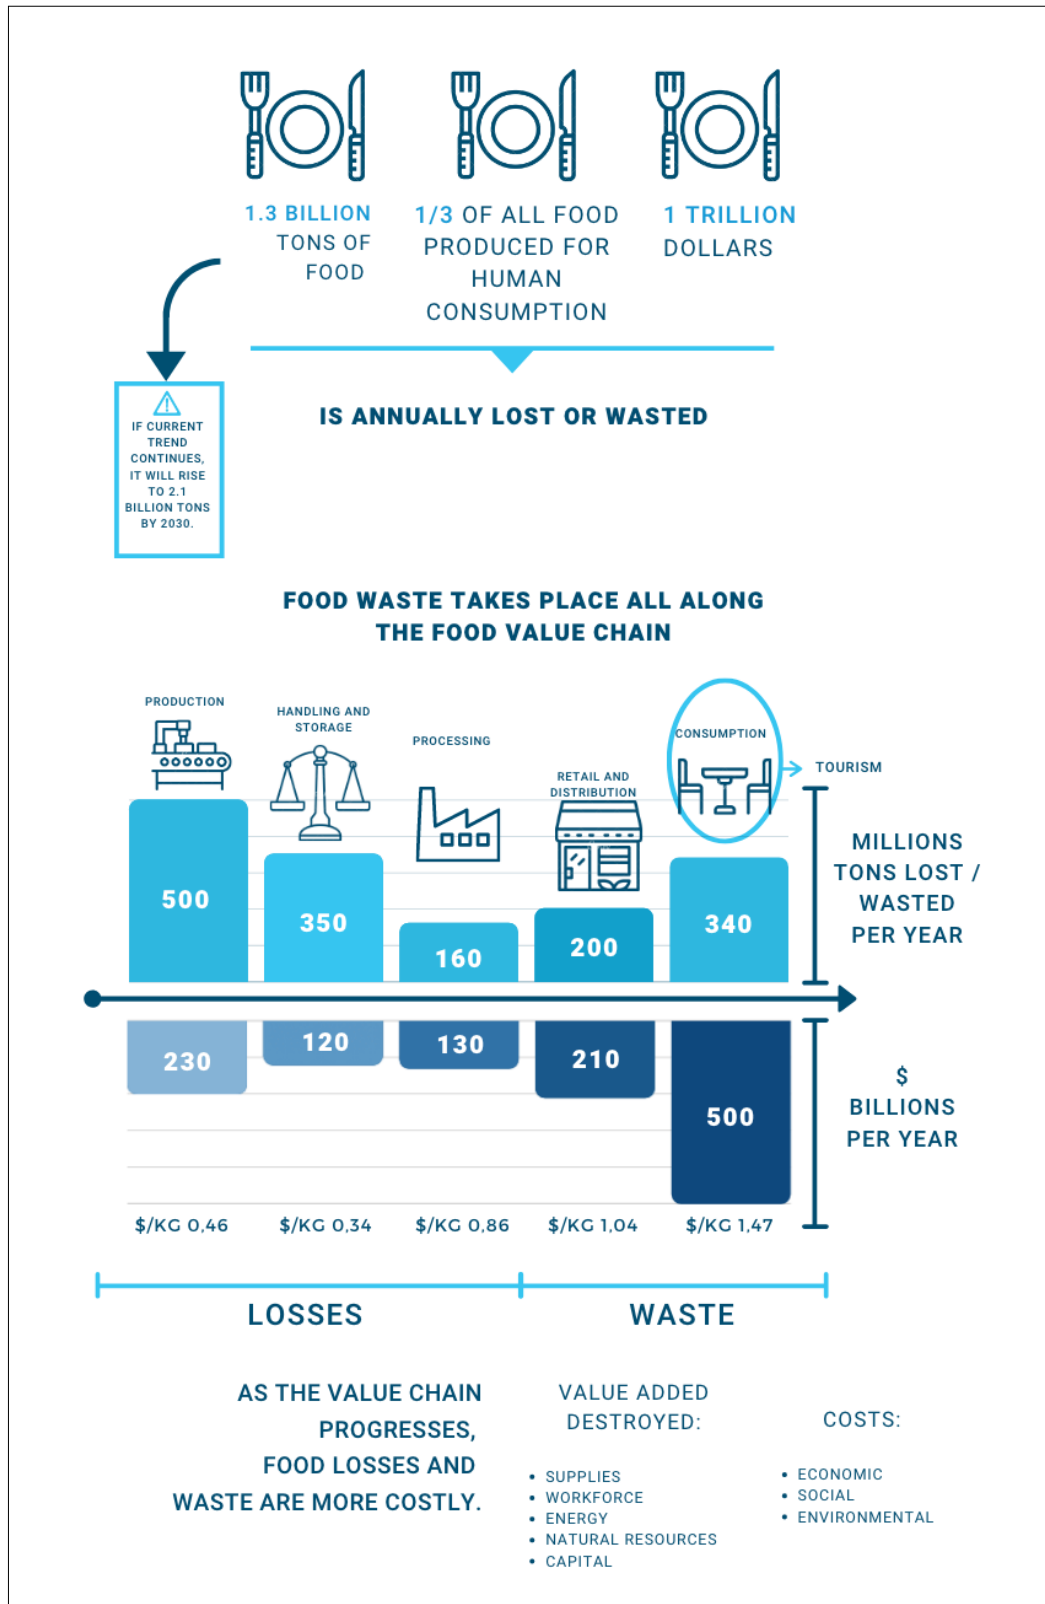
1.3 BILLION TONS OF FOOD

1/3 OF ALL FOOD PRODUCED FOR HUMAN CONSUMPTION

1 TRILLION DOLLARS

IS ANNUALLY LOST OR WASTED

IF CURRENT TREND CONTINUES, IT WILL RISE TO 2.1 BILLION TONS BY 2030.

FOOD WASTE TAKES PLACE ALL ALONG THE FOOD VALUE CHAIN

PRODUCTION

HANDLING AND STORAGE

PROCESSING

RETAIL AND DISTRIBUTION

CONSUMPTION

TOURISM

500

350

160

200

340

MILLIONS TONS LOST / WASTED PER YEAR

230

120

130

210

500

$ BILLIONS PER YEAR

$/KG 0,46

$/KG 0,34

$/KG 0,86

$/KG 1,04

$/KG 1,47

LOSSES

WASTE

AS THE VALUE CHAIN PROGRESSES, FOOD LOSSES AND WASTE ARE MORE COSTLY.

VALUE ADDED DESTROYED:

- SUPPLIES
- WORKFORCE
- ENERGY
- NATURAL RESOURCES
- CAPITAL

COSTS:

- ECONOMIC
- SOCIAL
- ENVIRONMENTAL